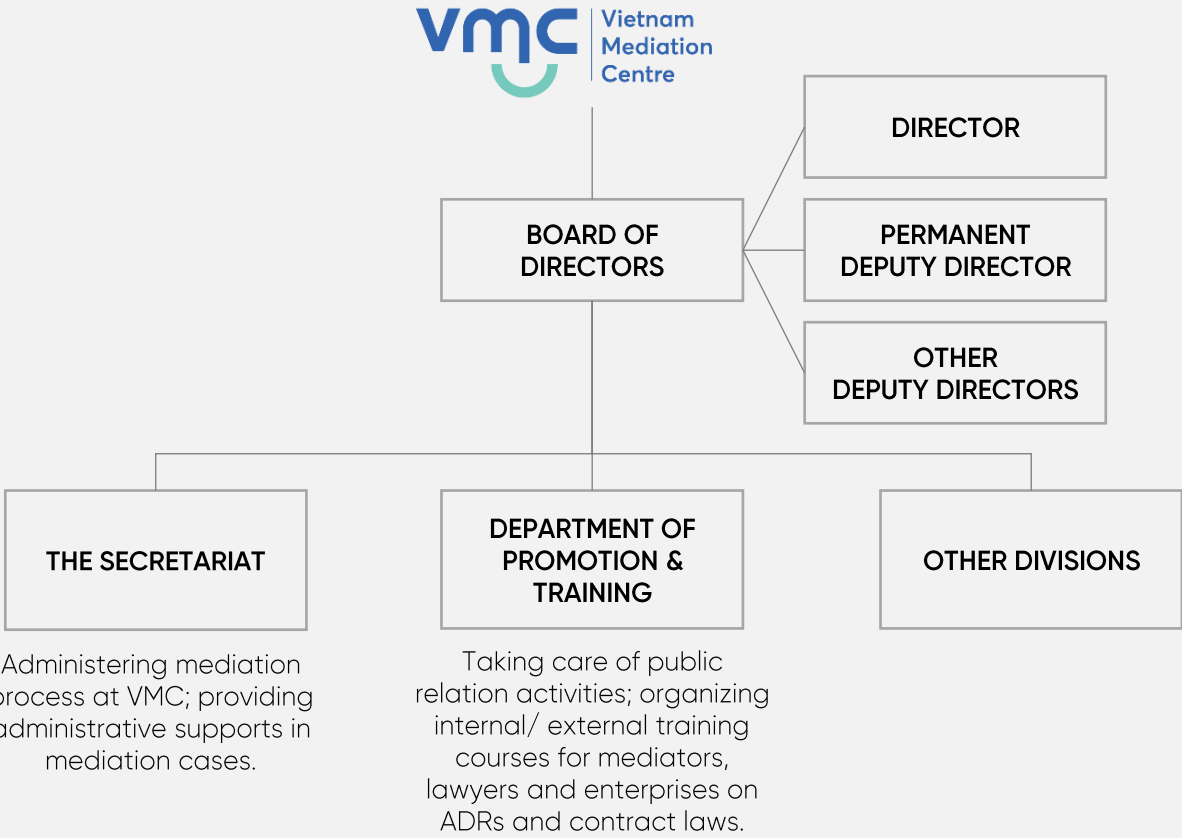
VMC Vietnam Mediation Centre

BOARD OF DIRECTORS

DIRECTOR

PERMANENT DEPUTY DIRECTOR

OTHER DEPUTY DIRECTORS

THE SECRETARIAT

Administering mediation process at VMC; providing administrative supports in mediation cases.

DEPARTMENT OF PROMOTION & TRAINING

Taking care of public relation activities; organizing internal/ external training courses for mediators, lawyers and enterprises on ADRs and contract laws.

OTHER DIVISIONS